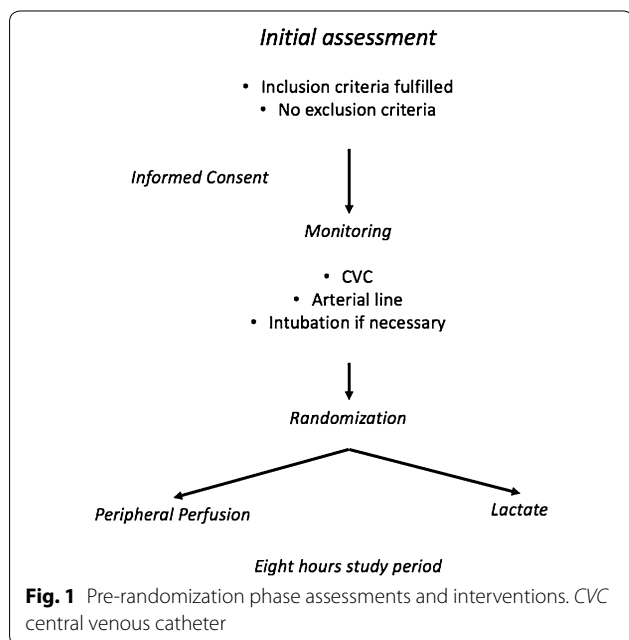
Initial assessment

• Inclusion criteria fulfilled
• No exclusion criteria

Informed Consent

Monitoring

• CVC
• Arterial line
• Intubation if necessary

Randomization

Peripheral Perfusion

Lactate

Eight hours study period

**Fig. 1** Pre-randomization phase assessments and interventions. CVC central venous catheter